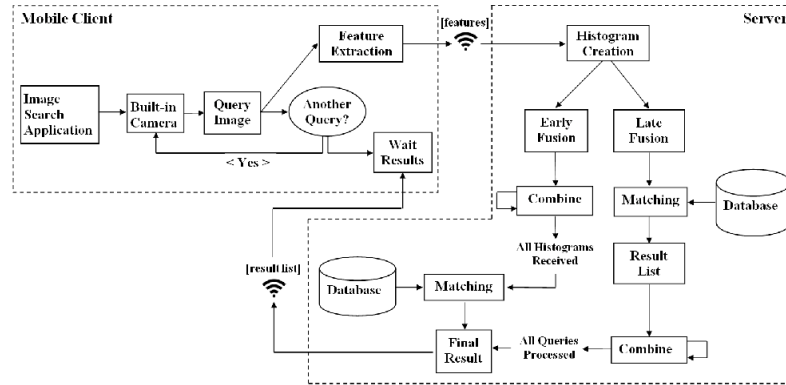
Mobile Client

Image Search Application

Built-in Camera

Query Image

Feature Extraction

Another Query?

< Yes >

Wait Results

[features]

Server

Histogram Creation

Early Fusion

Late Fusion

Combine

All Histograms Received

Matching

Database

Result List

Database

Matching

[result list]

Final Result

All Queries Processed

Combine